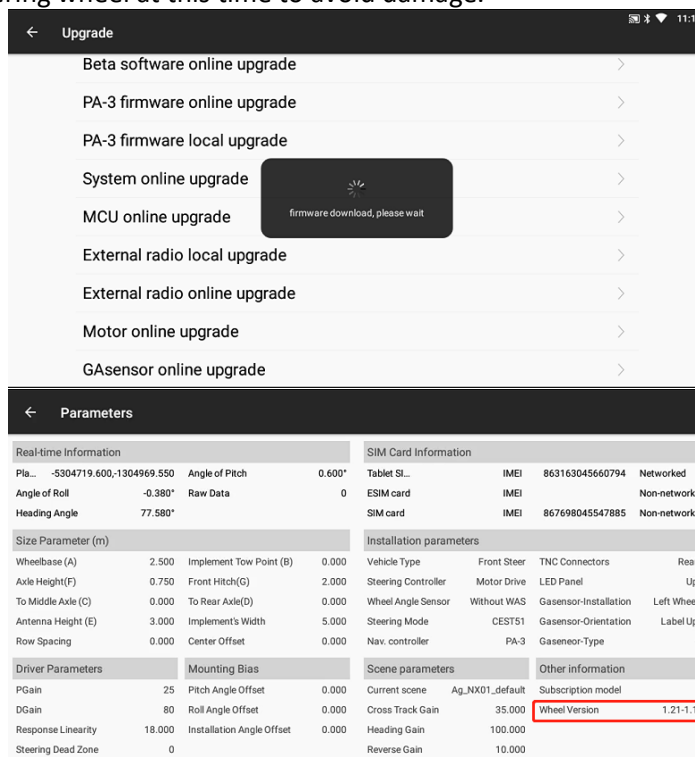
ring wheel at this time to avoid damage.

← Upgrade

11:1

Beta software online upgrade
PA-3 firmware online upgrade
PA-3 firmware local upgrade
System online upgrade
MCU online upgrade
External radio local upgrade
External radio online upgrade
Motor online upgrade
GAsensor online upgrade

firmware download, please wait

← Parameters

| Real-time Information | | | |
|---|---|---|---|
| Pla... | -5304719.600,-1304969.550 | Angle of Pitch | 0.600° |
| Angle of Roll | -0.380° | Raw Data | 0 |
| Heading Angle | 77.580° | | |

| Size Parameter (m) | | | |
|---|---|---|---|
| Wheelbase (A) | 2.500 | Implement Tow Point (B) | 0.000 |
| Axle Height(F) | 0.750 | Front Hitch(G) | 2.000 |
| To Middle Axle (C) | 0.000 | To Rear Axle(D) | 0.000 |
| Antenna Height (E) | 3.000 | Implement's Width | 5.000 |
| Row Spacing | 0.000 | Center Offset | 0.000 |

| Driver Parameters | | Mounting Bias | |
|---|---|---|---|
| PGain | 25 | Pitch Angle Offset | 0.000 |
| DGain | 80 | Roll Angle Offset | 0.000 |
| Response Linearity | 18.000 | Installation Angle Offset | 0.000 |
| Steering Dead Zone | 0 | | |

| SIM Card Information | | | |
|---|---|---|---|
| Tablet SI... | IMEI | 863163045660794 | Networked |
| ESIM card | IMEI | | Non-network |
| SIM card | IMEI | 867698045547885 | Non-network |

| Installation parameters | | | |
|---|---|---|---|
| Vehicle Type | Front Steer | TNC Connectors | Rea |
| Steering Controller | Motor Drive | LED Panel | Up |
| Wheel Angle Sensor | Without WAS | Gasensor-Installation | Left Whee |
| Steering Mode | CEST51 | Gasensor-Orientation | Label Up |
| Nav. controller | PA-3 | Gaseneor-Type | |

| Scene parameters | | Other information | |
|---|---|---|---|
| Current scene | Ag_NX01_default | Subscription model | |
| Cross Track Gain | 35.000 | Wheel Version | 1.21-1.1 |
| Heading Gain | 100.000 | | |
| Reverse Gain | 10.000 | | |